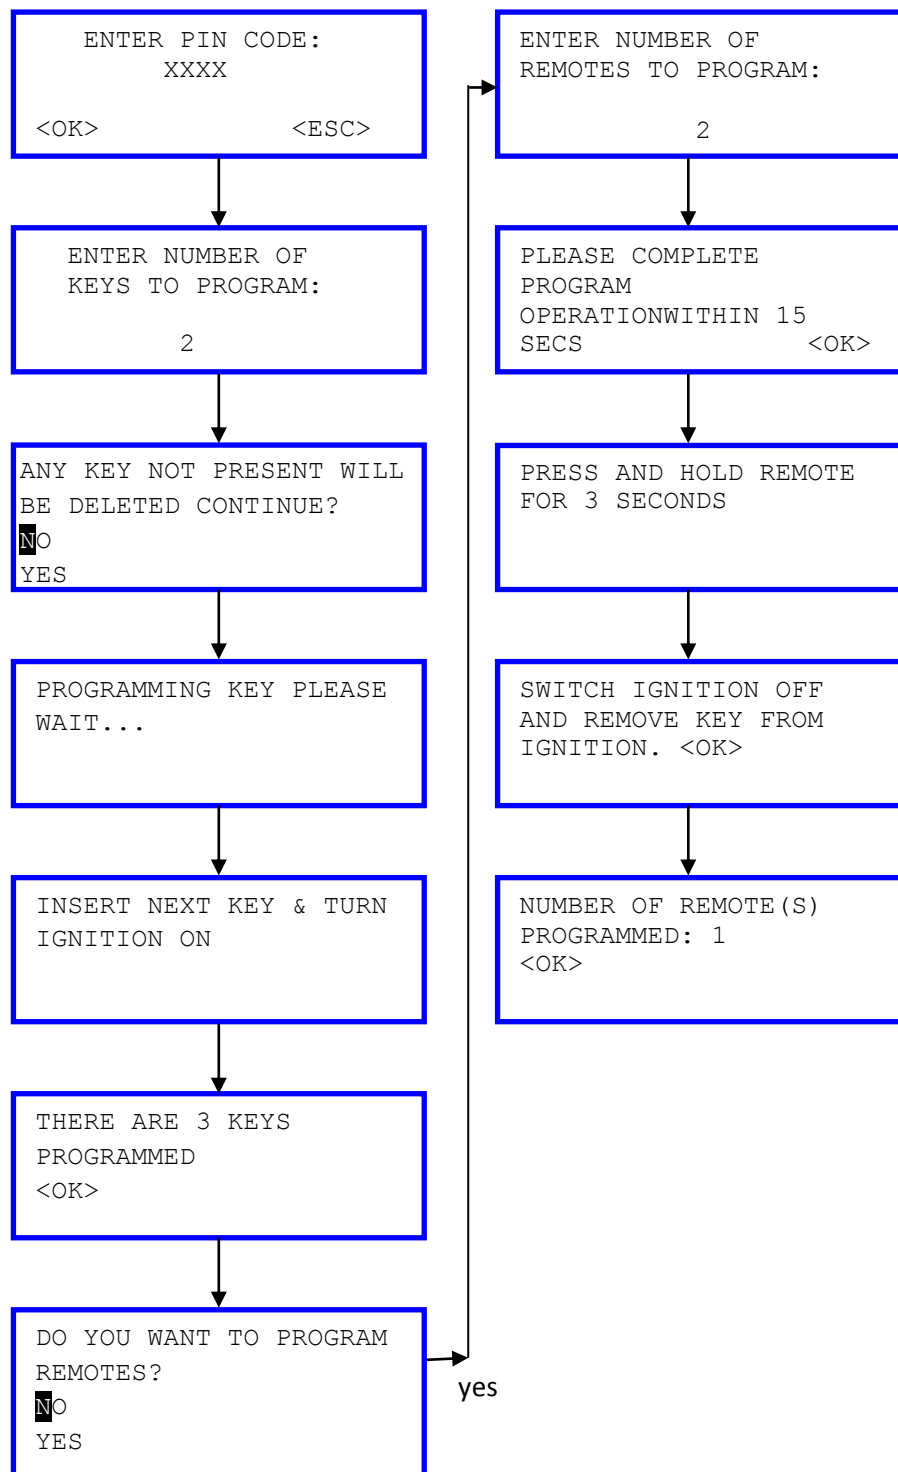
ENTER PIN CODE:
XXXX
<OK> <ESC>

ENTER NUMBER OF KEYS TO PROGRAM:
2

ANY KEY NOT PRESENT WILL BE DELETED CONTINUE?
NO
YES

PROGRAMMING KEY PLEASE WAIT...

INSERT NEXT KEY & TURN IGNITION ON

THERE ARE 3 KEYS PROGRAMMED
<OK>

DO YOU WANT TO PROGRAM REMOTES?
NO
YES

yes

ENTER NUMBER OF REMOTES TO PROGRAM:
2

PLEASE COMPLETE PROGRAM OPERATIONWITHIN 15 SECS <OK>

PRESS AND HOLD REMOTE FOR 3 SECONDS

SWITCH IGNITION OFF AND REMOVE KEY FROM IGNITION. <OK>

NUMBER OF REMOTE(S) PROGRAMMED: 1
<OK>